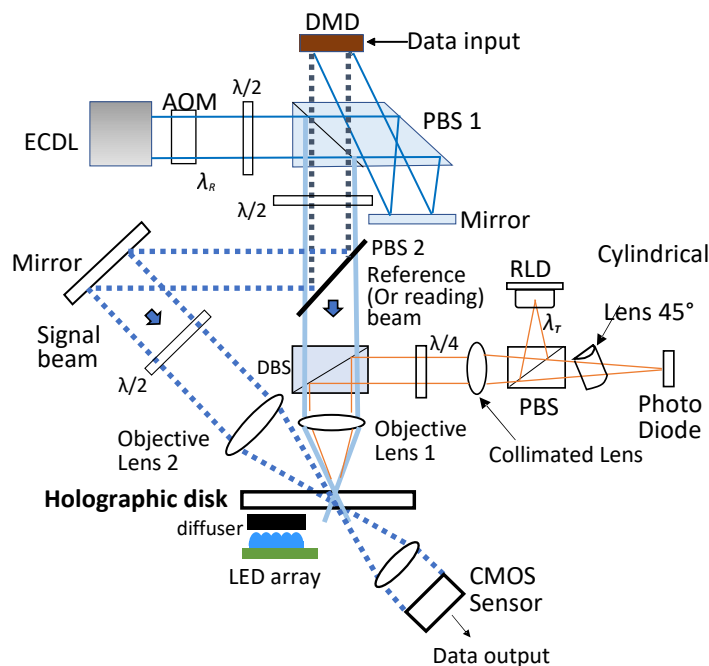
DMD
Data input
ECDL
AOM
$\lambda/2$
$\lambda_R$
PBS 1
$\lambda/2$
Mirror
Mirror
PBS 2
Reference (Or reading) beam
Cylindrical
RLD
$\lambda_T$
Lens 45°
Signal beam
$\lambda/2$
DBS
$\lambda/4$
PBS
Photo Diode
Objective Lens 2
Objective Lens 1
Collimated Lens
Holographic disk
diffuser
LED array
CMOS Sensor
Data output